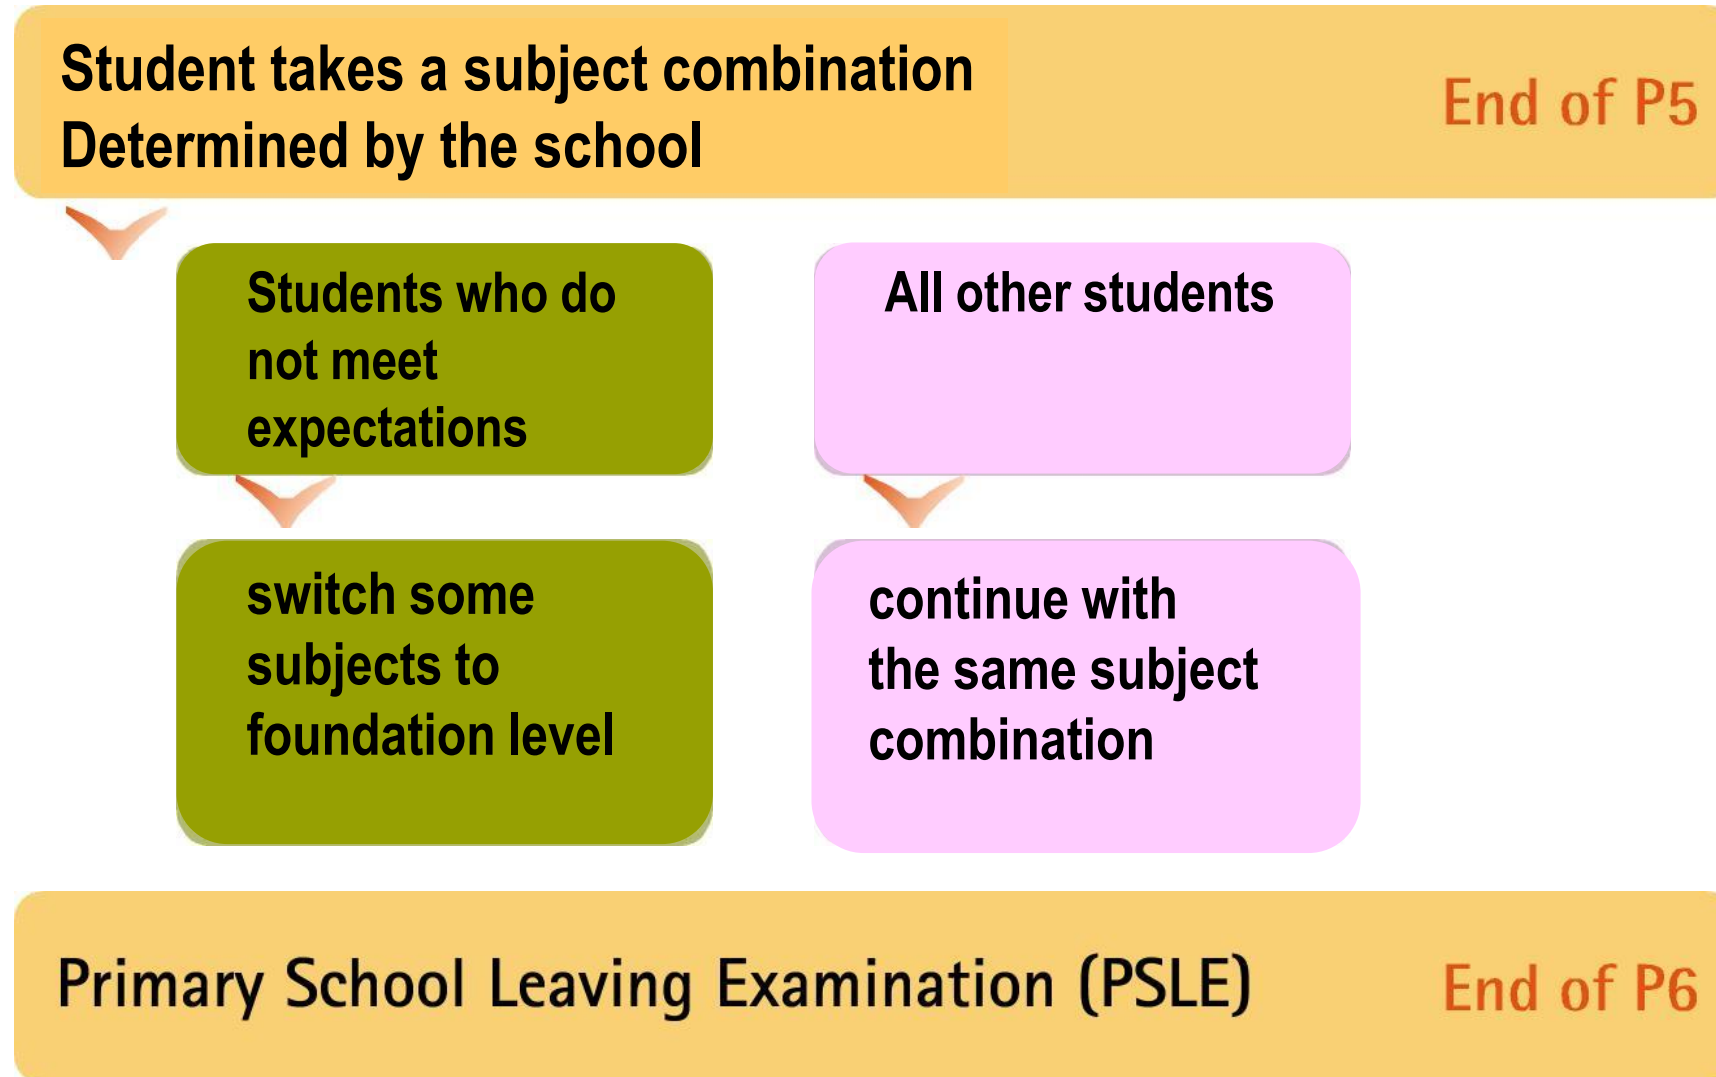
Student takes a subject combination
Determined by the school

End of P5

Students who do not meet expectations

All other students

switch some subjects to foundation level

continue with the same subject combination

Primary School Leaving Examination (PSLE)

End of P6